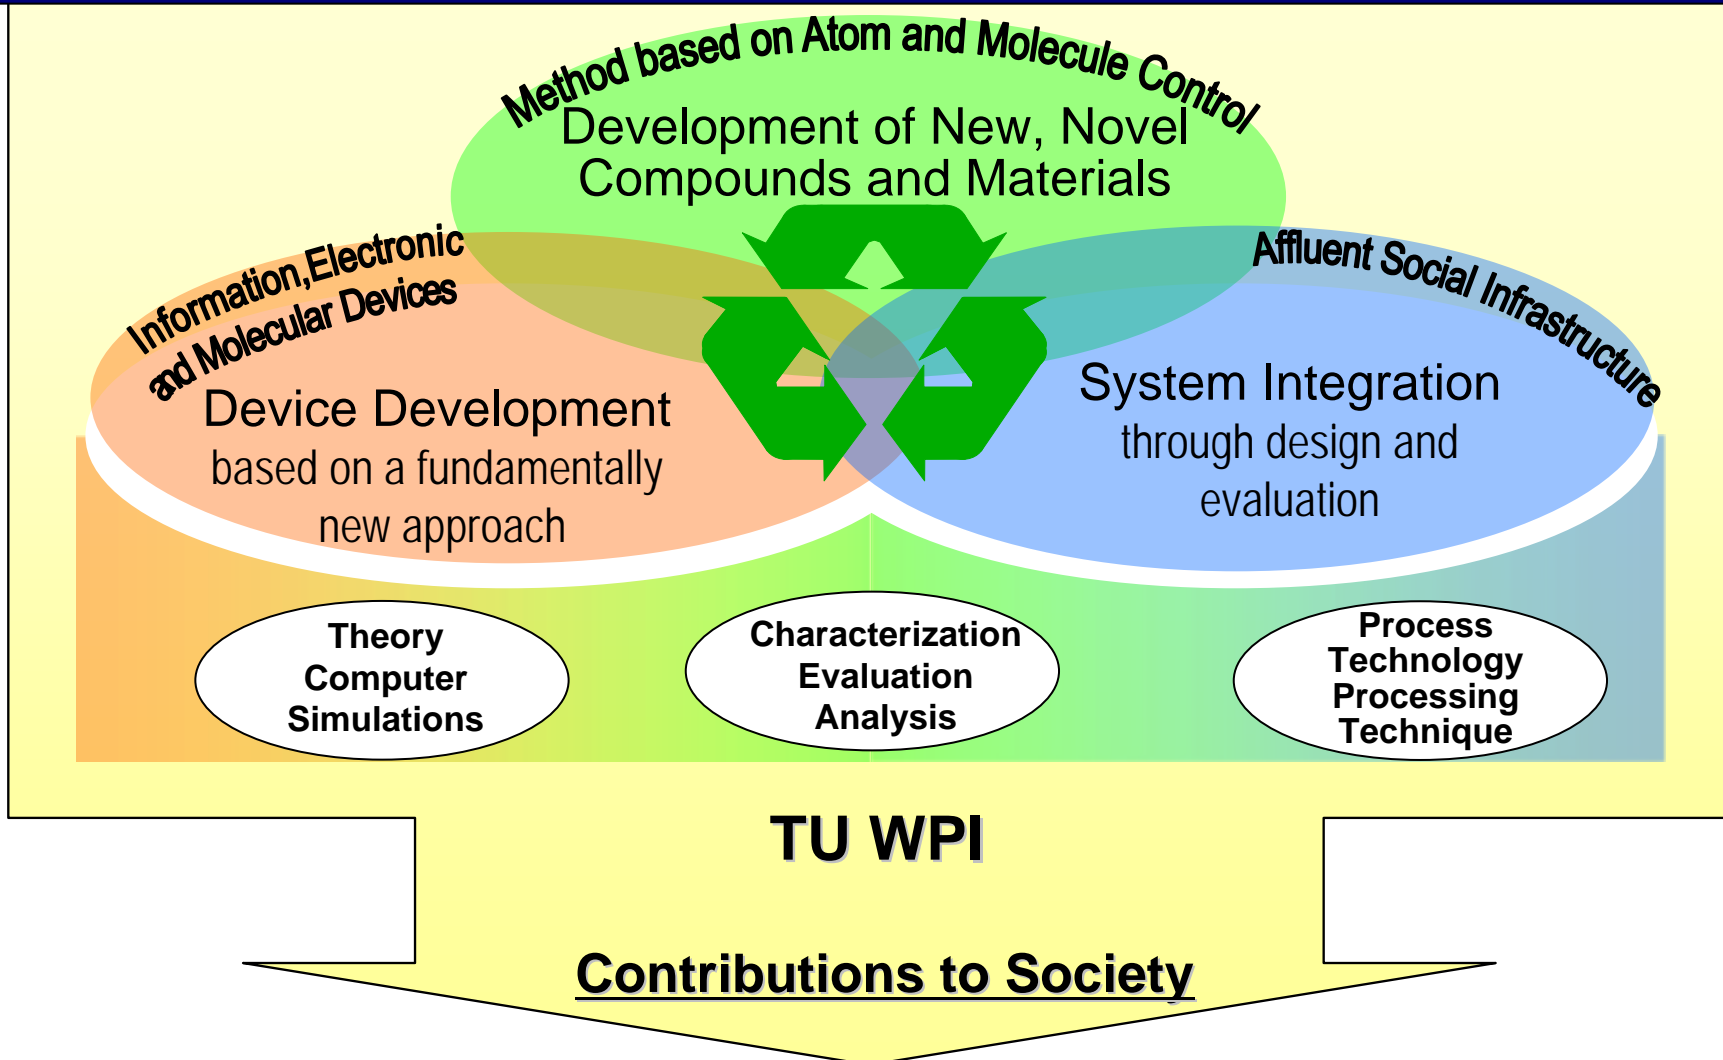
Method based on Atom and Molecule Control

Development of New, Novel Compounds and Materials

Information,Electronic and Molecular Devices

Device Development based on a fundamentally new approach

Affluent Social Infrastructure

System Integration through design and evaluation

Theory Computer Simulations

Characterization Evaluation Analysis

Process Technology Processing Technique

TU WPI

Contributions to Society